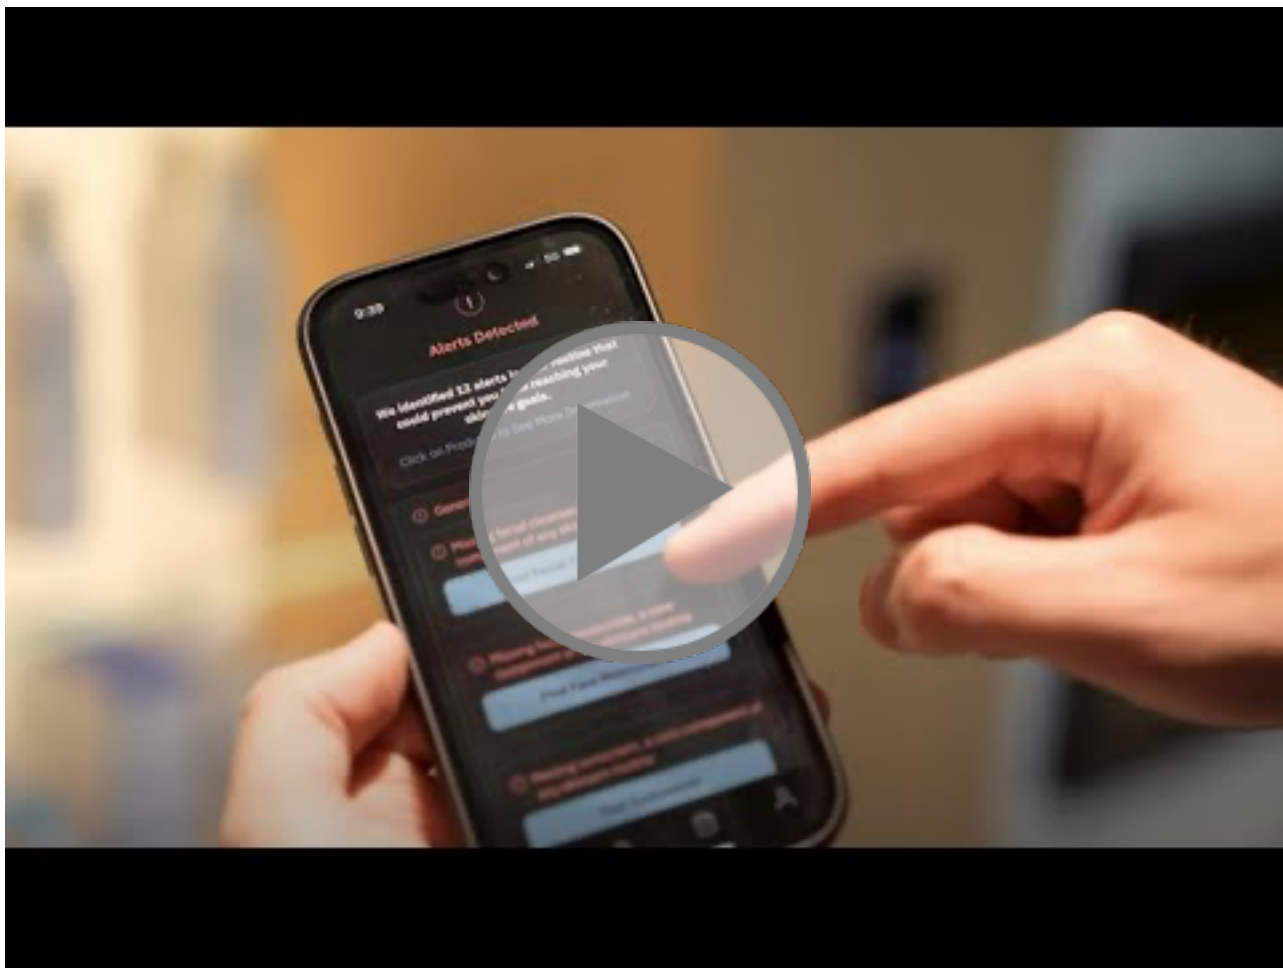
9:39

Alerts Detected

We identified 12 alerts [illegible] routine that could prevent you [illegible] reaching your skin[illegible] goals.

Click on Produ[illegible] to See More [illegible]

Gene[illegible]

Missing facial cleanser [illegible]

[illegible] Facial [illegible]

Missing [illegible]

Find Face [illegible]

Missing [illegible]

Find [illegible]